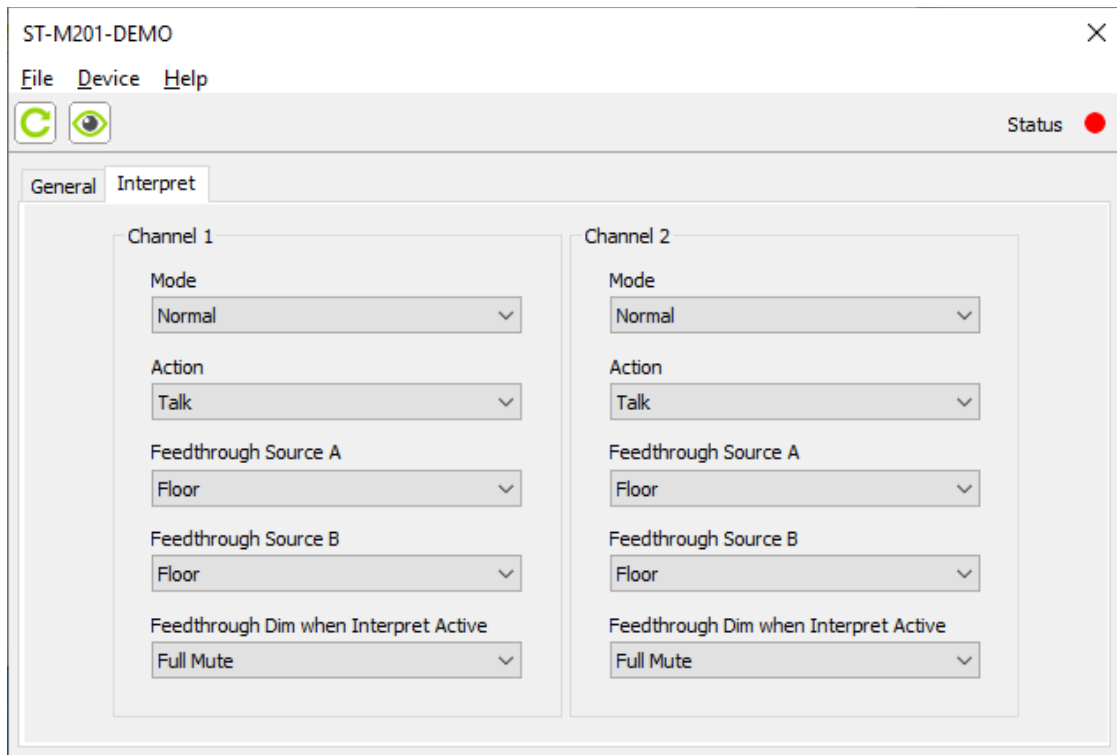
ST-M201-DEMO

File Device Help

Status

General Interpret

Channel 1

Mode
Normal

Action
Talk

Feedthrough Source A
Floor

Feedthrough Source B
Floor

Feedthrough Dim when Interpret Active
Full Mute

Channel 2

Mode
Normal

Action
Talk

Feedthrough Source A
Floor

Feedthrough Source B
Floor

Feedthrough Dim when Interpret Active
Full Mute